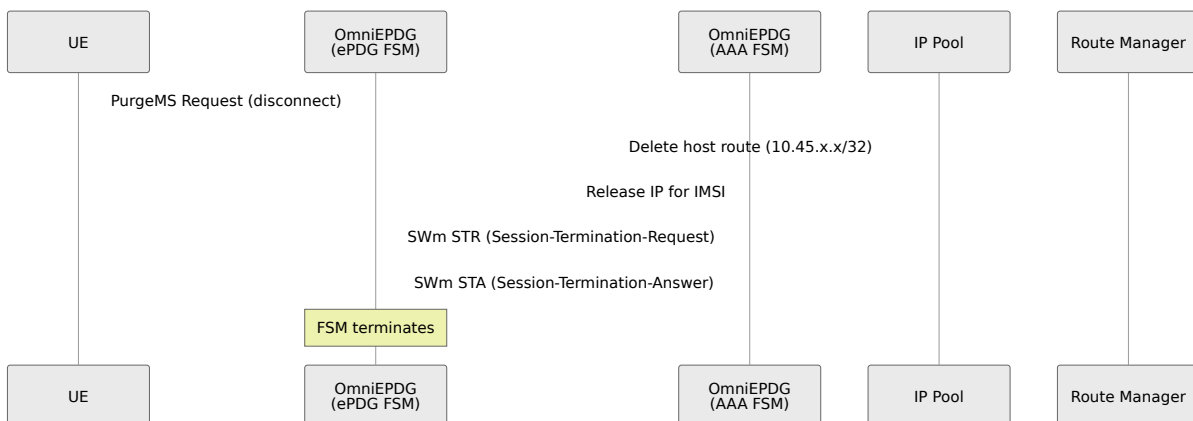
UE

OmniEPDG
(ePDG FSM)

OmniEPDG
(AAA FSM)

IP Pool

Route Manager

PurgeMS Request (disconnect)

Delete host route (10.45.x.x/32)

Release IP for IMSI

SWm STR (Session-Termination-Request)

SWm STA (Session-Termination-Answer)

FSM terminates

UE

OmniEPDG
(ePDG FSM)

OmniEPDG
(AAA FSM)

IP Pool

Route Manager